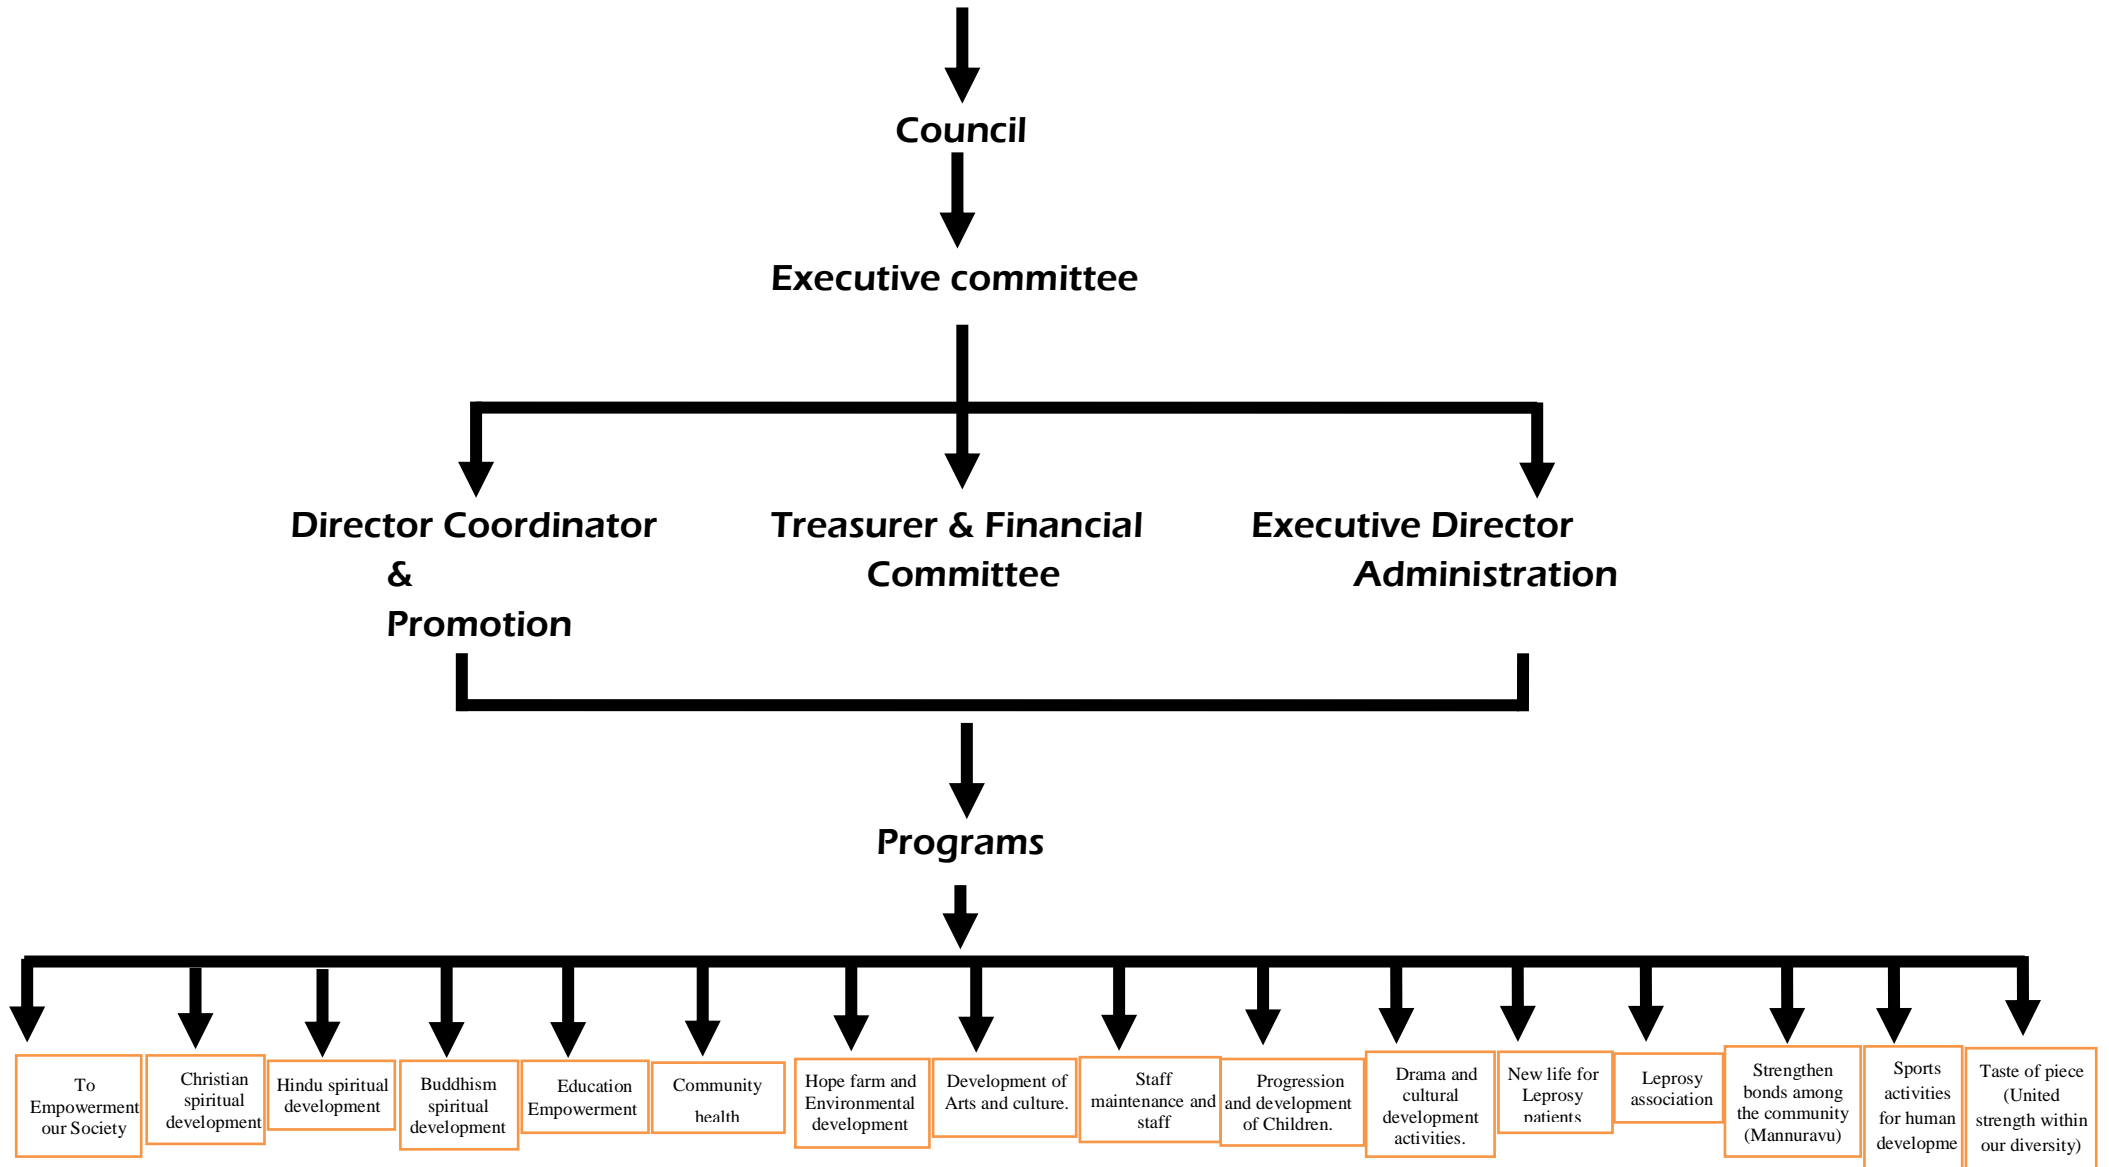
Council

Executive committee

Director Coordinator & Promotion

Treasurer & Financial Committee

Executive Director Administration

Programs

To Empowerment our Society

Christian spiritual development

Hindu spiritual development

Buddhism spiritual development

Education Empowerment

Community health

Hope farm and Environmental development

Development of Arts and culture.

Staff maintenance and staff

Progression and development of Children.

Drama and cultural development activities.

New life for Leprosy patients

Leprosy association

Strengthen bonds among the community (Mannuravu)

Sports activities for human developme

Taste of piece (United strength within our diversity)